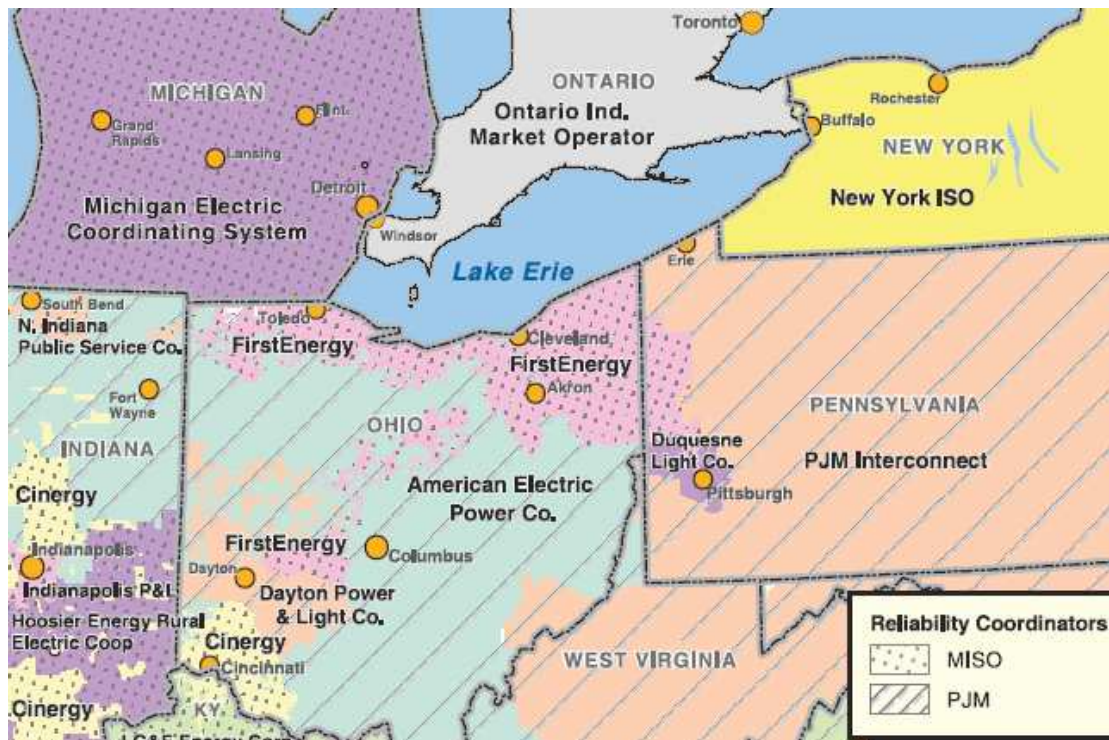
Toronto

ONTARIO

Ontario Ind.
Market Operator

MICHIGAN

Grand Rapids

Flint

Lansing

Detroit

Windsor

Michigan Electric
Coordinating System

Rochester

Buffalo

NEW YORK

New York ISO

Lake Erie

Erie

South Bend

N. Indiana
Public Service Co.

Toledo

FirstEnergy

Cleveland

FirstEnergy

Akron

Fort Wayne

INDIANA

OHIO

PENNSYLVANIA

Duquesne
Light Co.

Pittsburgh

PJM Interconnect

Cinergy

American Electric
Power Co.

Indianapolis

Indianapolis P&L

FirstEnergy

Columbus

Dayton

Dayton Power
& Light Co.

Hoosier Energy Rural
Electric Coop

Cinergy

Cincinnati

WEST VIRGINIA

Cinergy

KY

LG&E Energy Corp

Reliability Coordinators

MISO

PJM